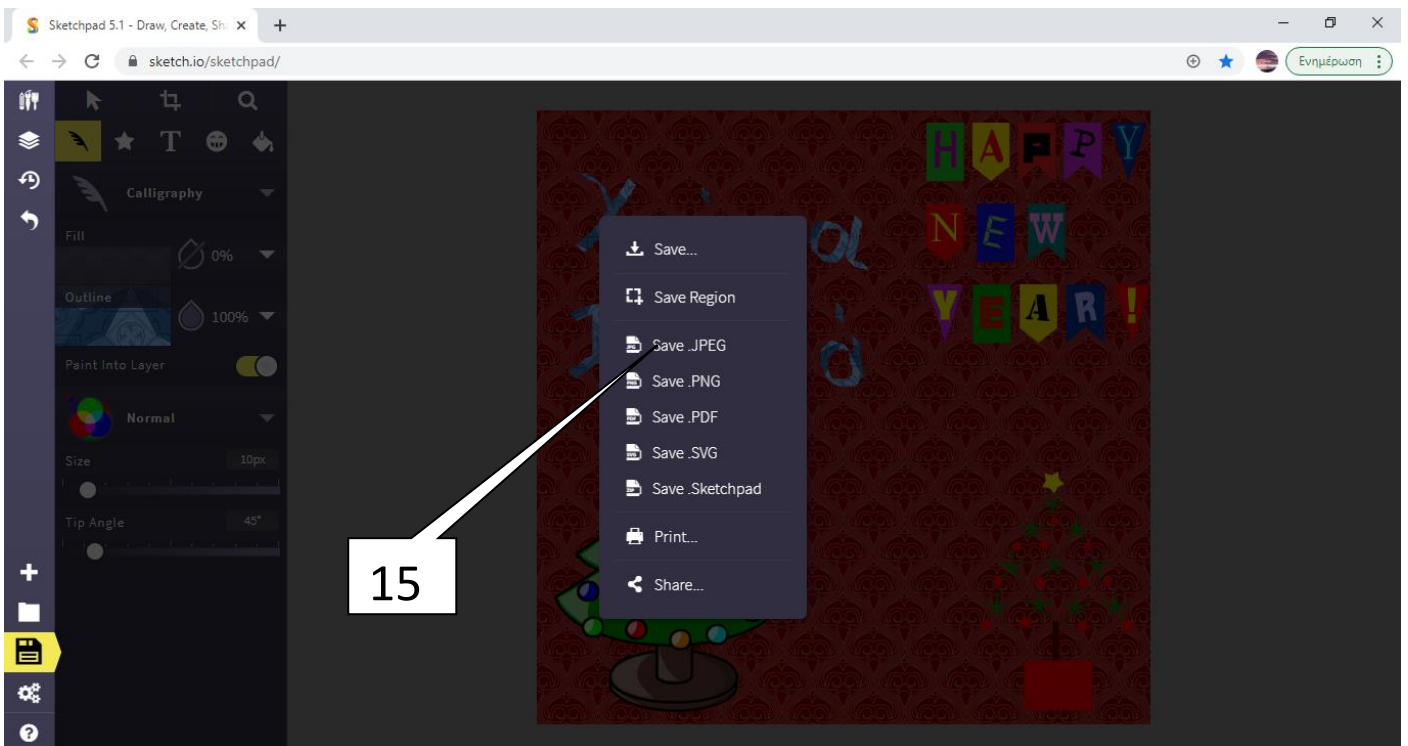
Sketchpad 5.1 - Draw, Create, Sh
sketch.io/sketchpad/
Ενημέρωση

Calligraphy
Fill
0%
Outline
100%
Paint Into Layer
Normal
Size
10px
Tip Angle
45°

Save...
Save Region
Save .JPEG
Save .PNG
Save .PDF
Save .SVG
Save .Sketchpad
Print...
Share...

15

HAPPY
NEW
YEAR!